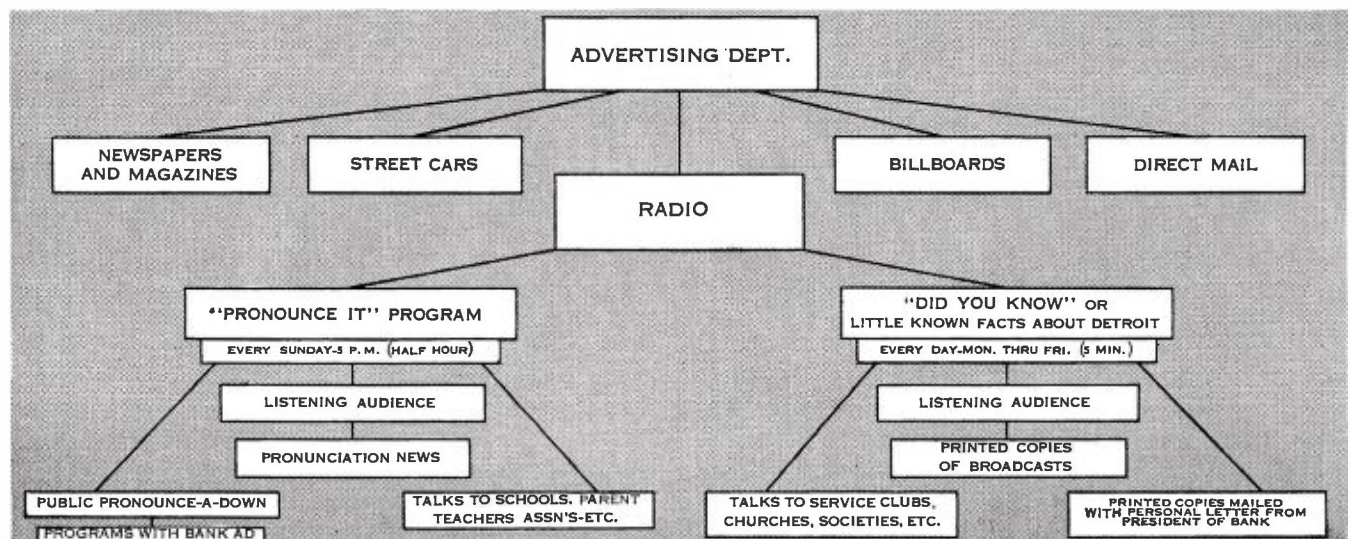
ADVERTISING DEPT.

NEWSPAPERS AND MAGAZINES

STREET CARS

BILLBOARDS

DIRECT MAIL

RADIO

"PRONOUNCE IT" PROGRAM

EVERY SUNDAY-3 P. M. (HALF HOUR)

LISTENING AUDIENCE

PRONUNCIATION NEWS

PUBLIC PRONOUNCE-A-DOWN

PROGRAMS WITH BANK AD

TALKS TO SCHOOLS, PARENT TEACHERS ASSN'S-ETC.

"DID YOU KNOW" OR LITTLE KNOWN FACTS ABOUT DETROIT

EVERY DAY-MON. THRU FRI. (5 MIN.)

LISTENING AUDIENCE

PRINTED COPIES OF BROADCASTS

TALKS TO SERVICE CLUBS, CHURCHES, SOCIETIES, ETC.

PRINTED COPIES MAILED WITH PERSONAL LETTER FROM PRESIDENT OF BANK